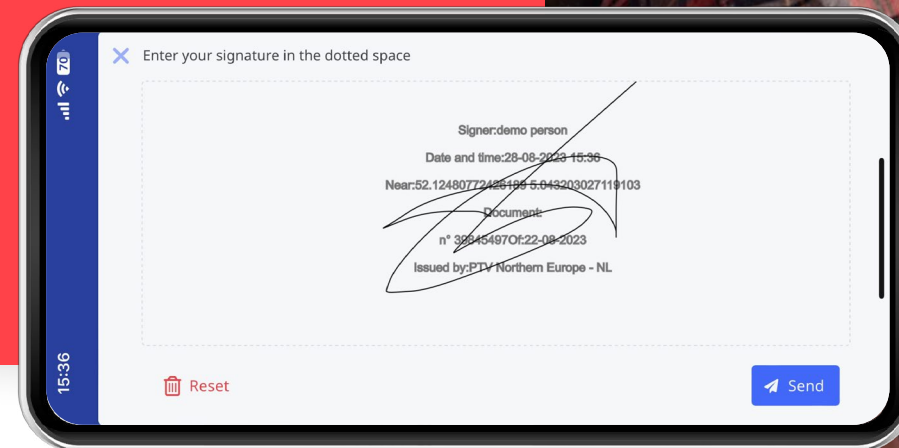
70

15:36

Enter your signature in the dotted space

Signer:demo person

Date and time:28-08-2023 15:36

Near:52.12480772426189 5.043203027119103

Document:

n° 39845497Of:22-08-2023

Issued by:PTV Northern Europe - NL

Reset

Send